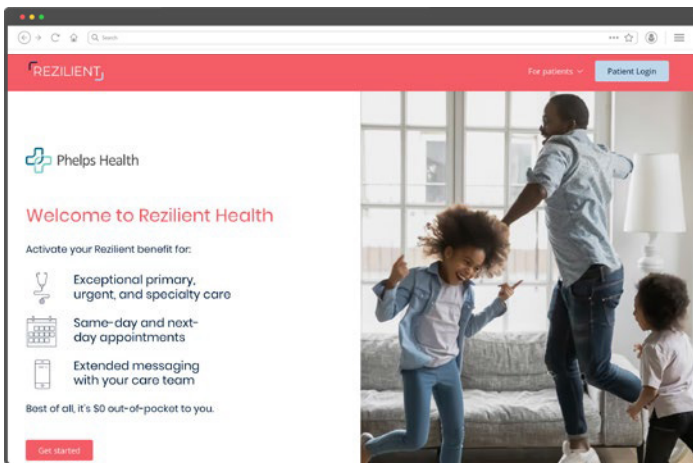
Search

REZILIENT

For patients

Patient Login

Phelps Health

Welcome to Rezilient Health

Activate your Rezilient benefit for:

Exceptional primary, urgent, and specialty care

Same-day and next-day appointments

Extended messaging with your care team

Best of all, it's $0 out-of-pocket to you.

Get started